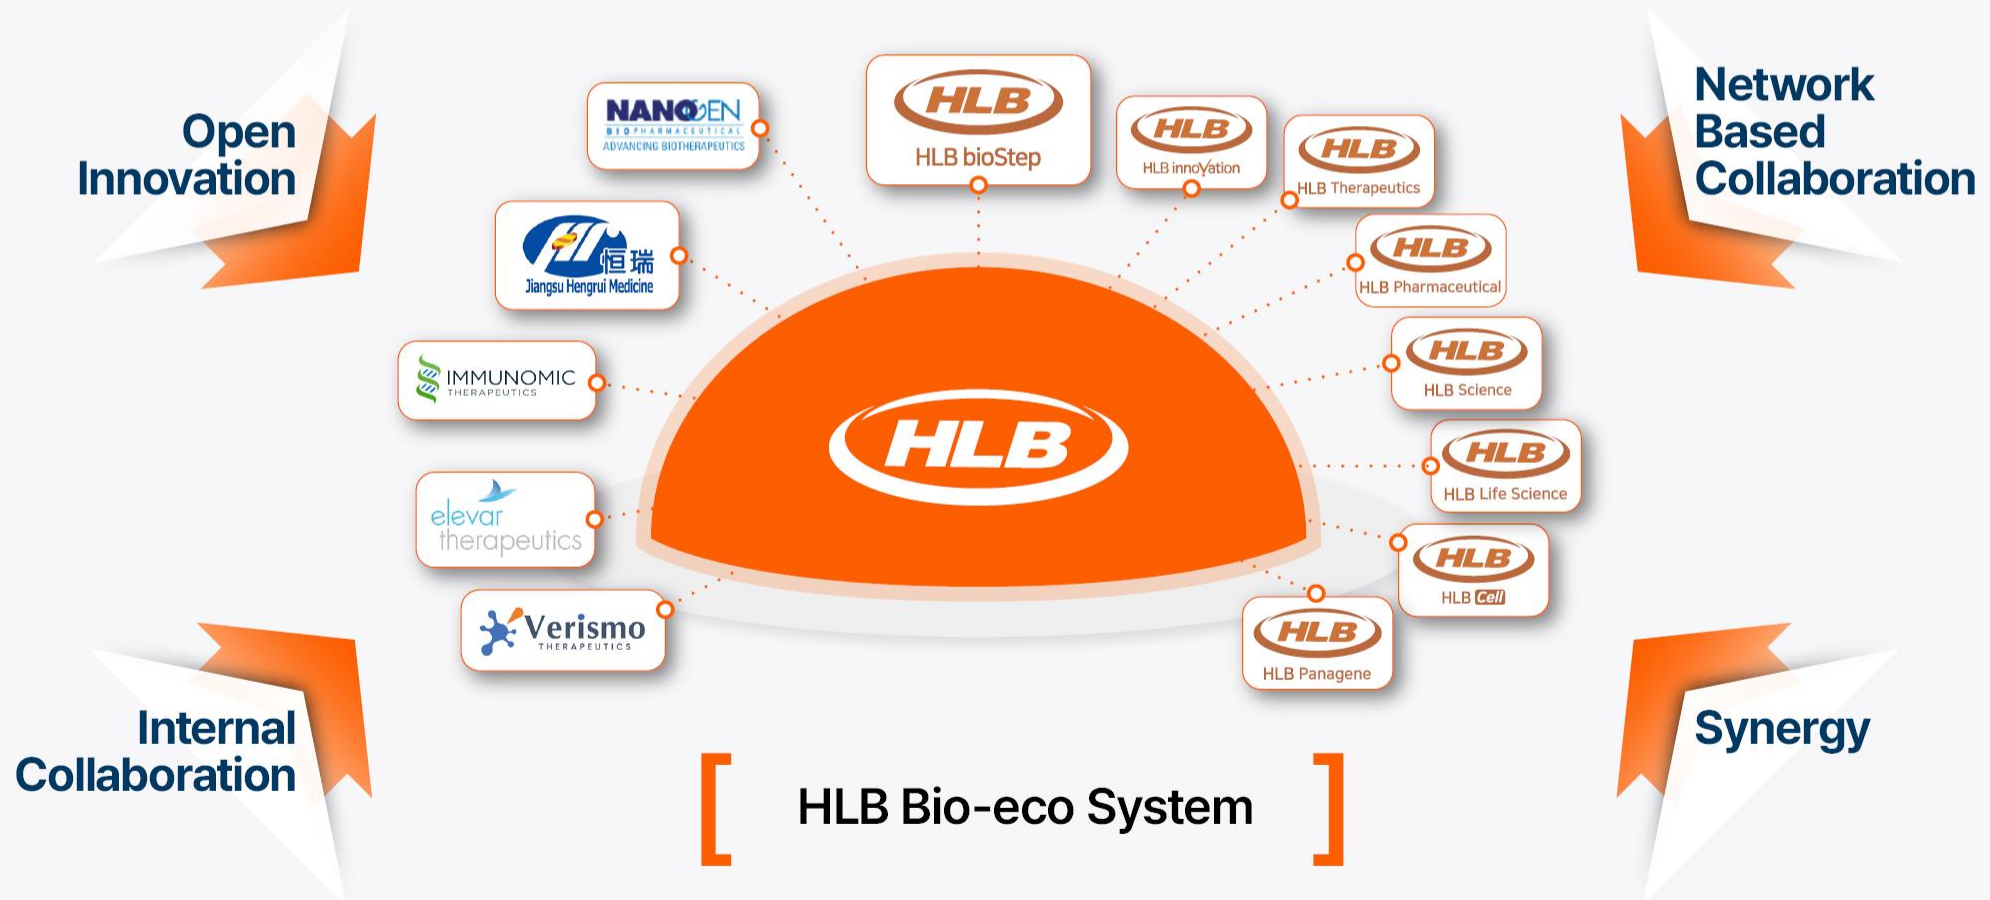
Open Innovation

Network Based Collaboration

NANOGEN BIOPHARMACEUTICAL ADVANCING BIOTHERAPEUTICS

HLB
HLB bioStep

HLB
HLB innovation

HLB
HLB Therapeutics

恒瑞
Jiangsu Hengrui Medicine

HLB
HLB Pharmaceutical

IMMUNOMIC THERAPEUTICS

HLB

HLB
HLB Science

HLB
HLB Life Science

elevar therapeutics

HLB
HLB Cell

Verismo THERAPEUTICS

HLB
HLB Panagene

Internal Collaboration

Synergy

[ HLB Bio-eco System ]